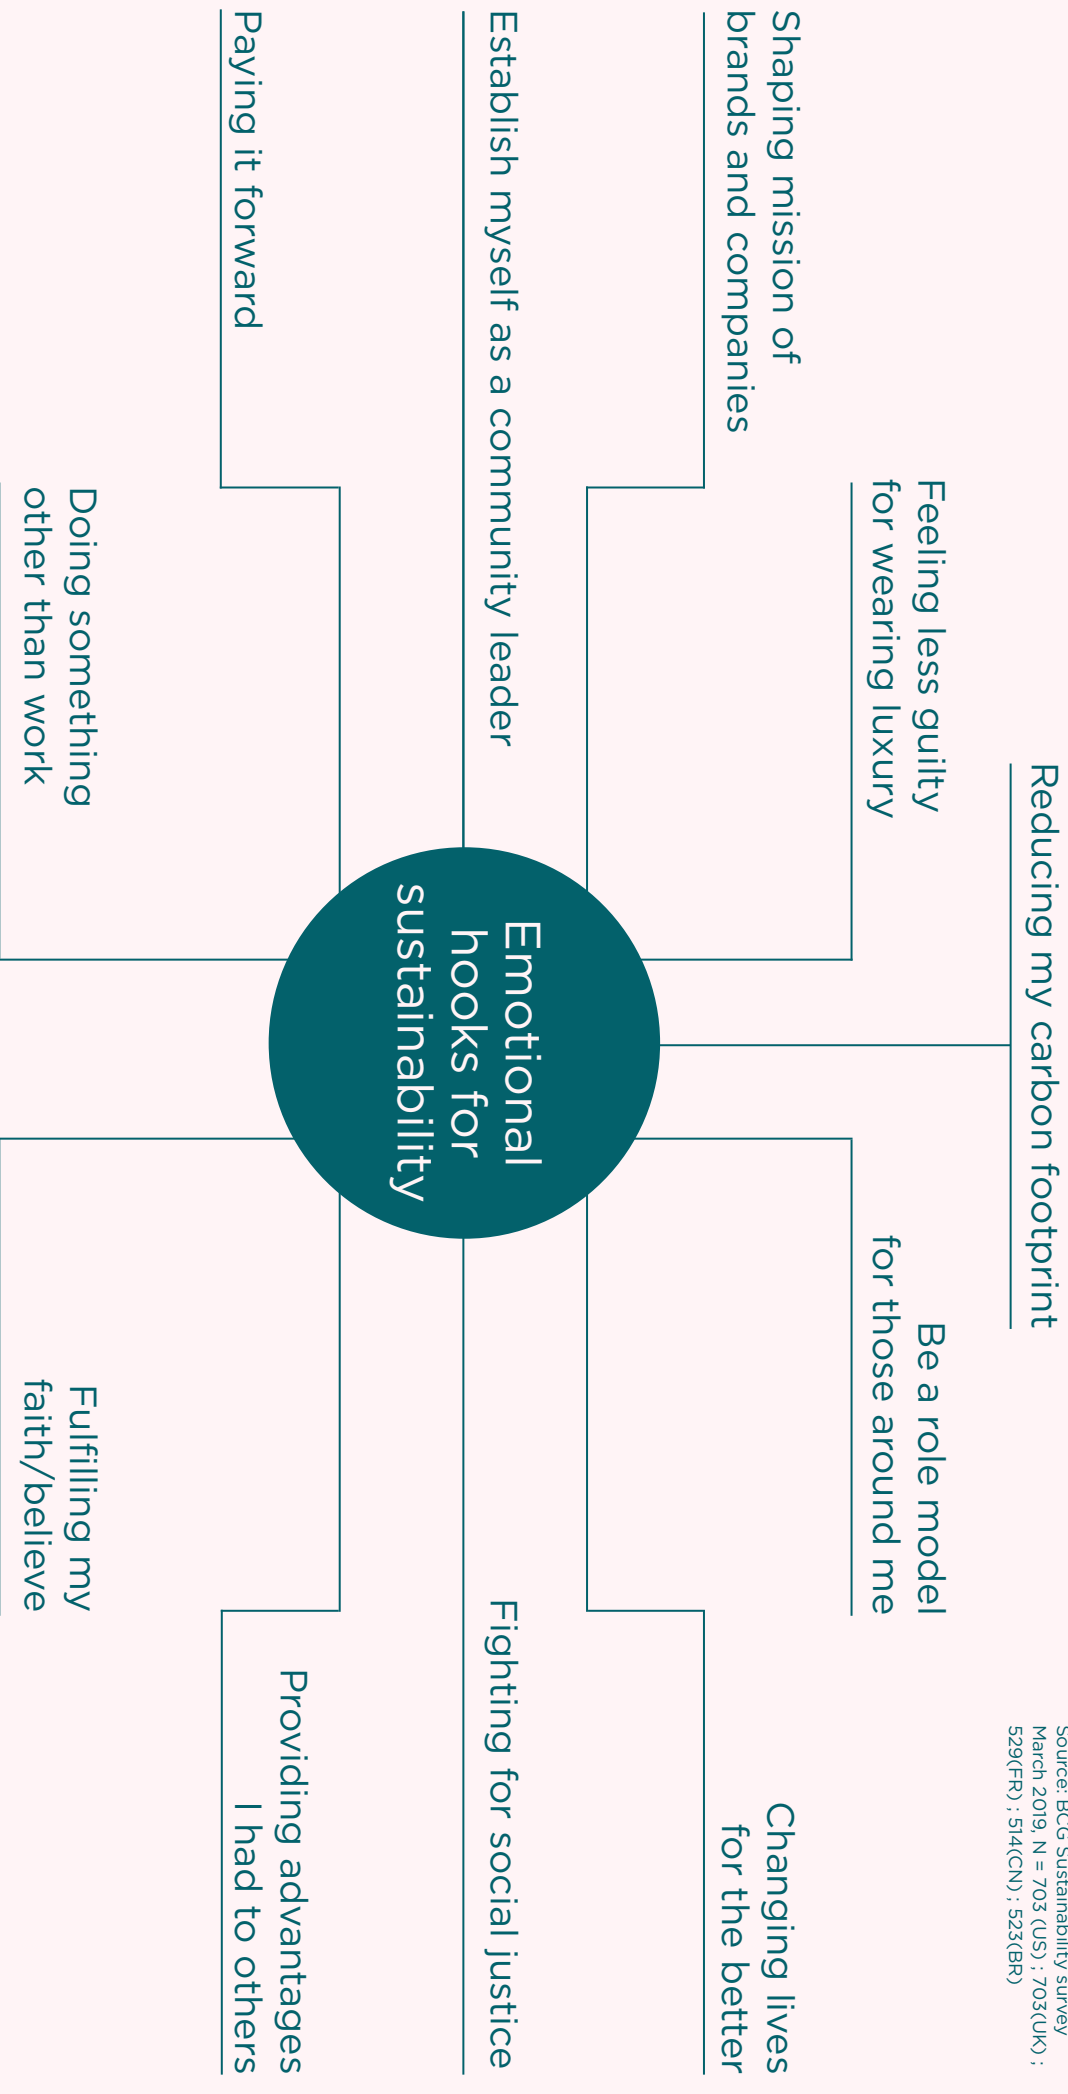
Emotional hooks for sustainability

Reducing my carbon footprint

Feeling less guilty for wearing luxury

Be a role model for those around me

Shaping mission of brands and companies

Changing lives for the better

Establish myself as a community leader

Fighting for social justice

Paying it forward

Providing advantages I had to others

Doing something other than work

Fulfilling my faith/believe

Source: BCG Sustainability survey March 2019, N = 703 (US) ; 703(UK) ; 529(FR) ; 514(CN) ; 523(BR)